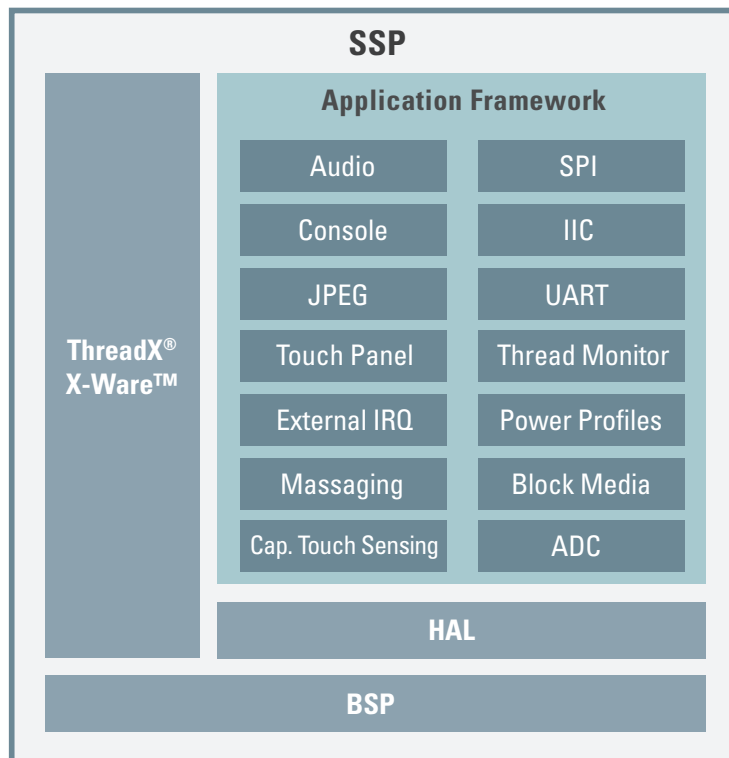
SSP

ThreadX®
X-Ware™

Application Framework

| Audio | SPI |
|---|---|
| Console | IIC |
| JPEG | UART |
| Touch Panel | Thread Monitor |
| External IRQ | Power Profiles |
| Massaging | Block Media |
| Cap. Touch Sensing | ADC |

HAL

BSP